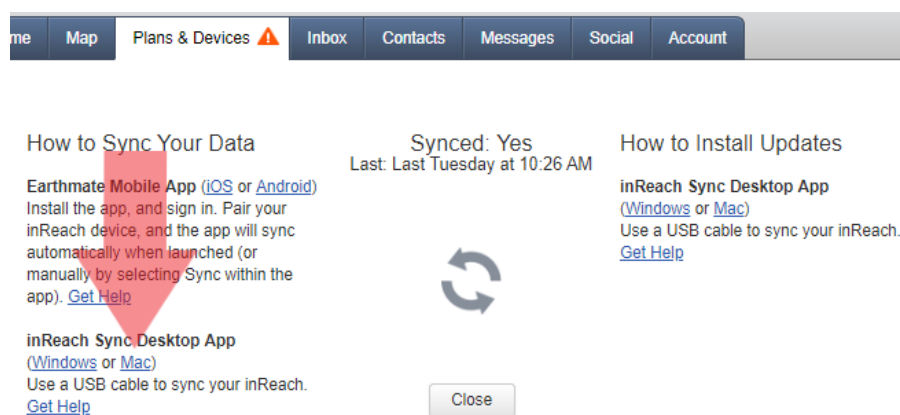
me | Map | Plans & Devices | Inbox | Contacts | Messages | Social | Account

How to Sync Your Data

Earthmate Mobile App (iOS or Android)
Install the app, and sign in. Pair your inReach device, and the app will sync automatically when launched (or manually by selecting Sync within the app). Get Help

inReach Sync Desktop App
(Windows or Mac)
Use a USB cable to sync your inReach.
Get Help

Synced: Yes
Last: Last Tuesday at 10:26 AM

Close

How to Install Updates

inReach Sync Desktop App
(Windows or Mac)
Use a USB cable to sync your inReach.
Get Help